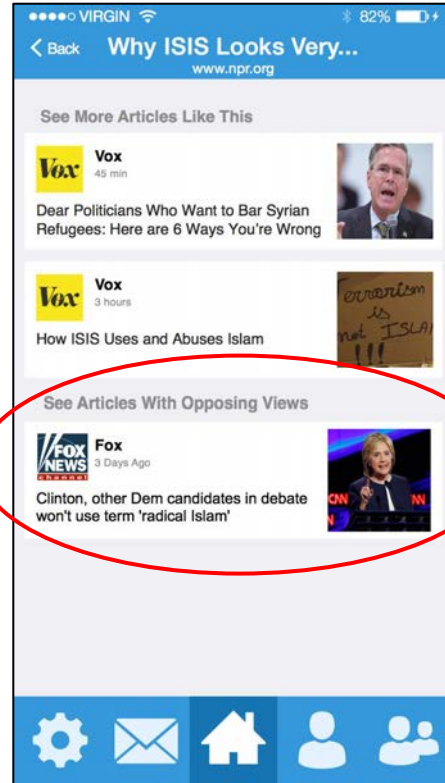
●●●●○ VIRGIN 82%

< Back Why ISIS Looks Very...
www.npr.org

See More Articles Like This

Vox
Vox
45 min

Dear Politicians Who Want to Bar Syrian Refugees: Here are 6 Ways You're Wrong

Vox
Vox
3 hours

How ISIS Uses and Abuses Islam

Terrorism is not ISLA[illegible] !!!

See Articles With Opposing Views

FOX NEWS channel
Fox
3 Days Ago

Clinton, other Dem candidates in debate won't use term 'radical Islam'

CNN